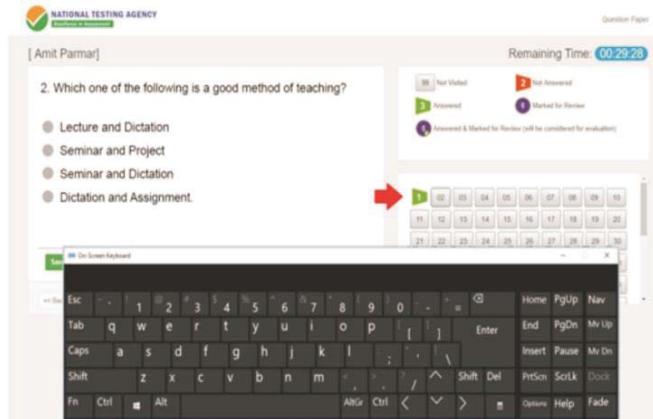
NATIONAL TESTING AGENCY
Excellence in Assessment

Question Paper

[ Amit Parmar]

Remaining Time: 00:29:28

2. Which one of the following is a good method of teaching?

Lecture and Dictation
Seminar and Project
Seminar and Dictation
Dictation and Assignment.

98 Not Visited
2 Not Answered
3 Answered
0 Marked for Review
0 Answered & Marked for Review (will be considered for evaluation)

| 1 | 02 | 03 | 04 | 05 | 06 | 07 | 08 | 09 | 10 |
|---|---|---|---|---|---|---|---|---|---|
| 11 | 12 | 13 | 14 | 15 | 16 | 17 | 18 | 19 | 20 |
| 21 | 22 | 23 | 24 | 25 | 26 | 27 | 28 | 29 | 30 |

On-Screen Keyboard

Esc ` 1 2 3 4 5 6 7 8 9 0 - = ⌫ Home PgUp Nav
Tab q w e r t y u i o p [ ] Enter End PgDn Mv Up
Caps a s d f g h j k l ; ' \ Insert Pause Mv Dn
Shift z x c v b n m , . / ^ Shift Del PrtScn ScrLk Dock
Fn Ctrl Alt AltGr Ctrl < v > Options Help Fade